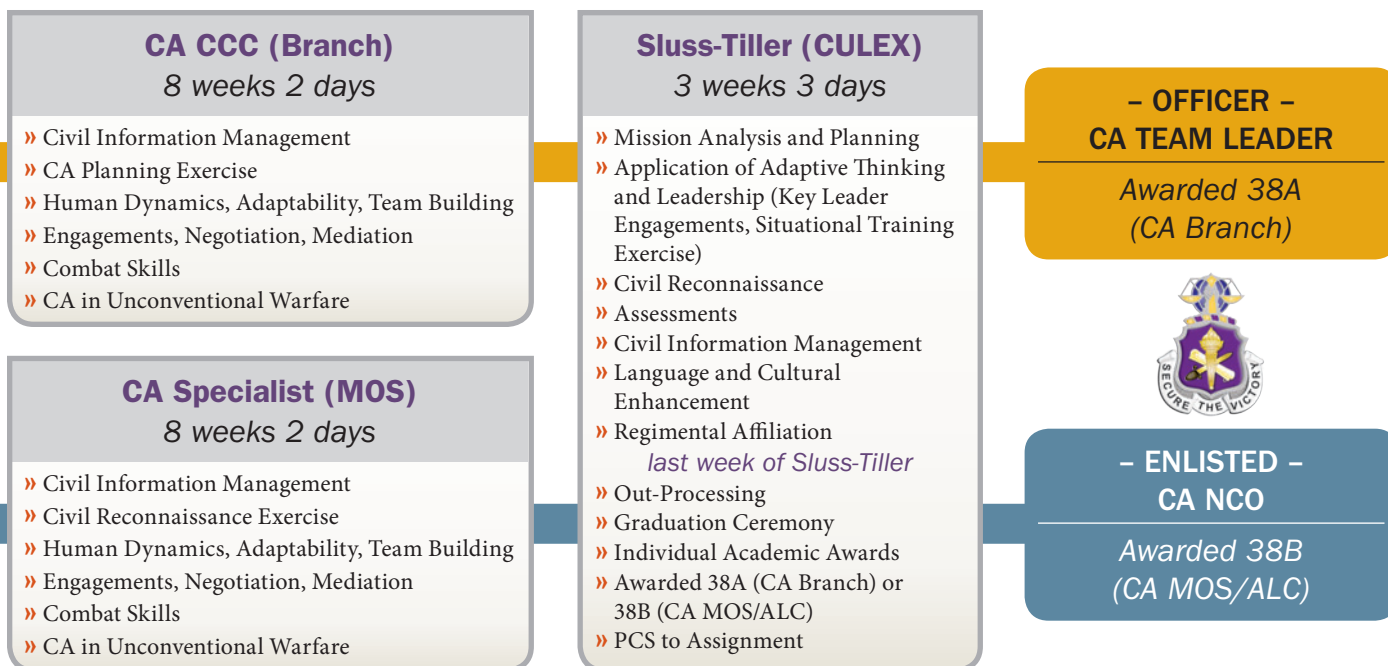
CA CCC (Branch)
8 weeks 2 days

» Civil Information Management
» CA Planning Exercise
» Human Dynamics, Adaptability, Team Building
» Engagements, Negotiation, Mediation
» Combat Skills
» CA in Unconventional Warfare

CA Specialist (MOS)
8 weeks 2 days

» Civil Information Management
» Civil Reconnaissance Exercise
» Human Dynamics, Adaptability, Team Building
» Engagements, Negotiation, Mediation
» Combat Skills
» CA in Unconventional Warfare

Sluss-Tiller (CULEX)
3 weeks 3 days

» Mission Analysis and Planning
» Application of Adaptive Thinking and Leadership (Key Leader Engagements, Situational Training Exercise)
» Civil Reconnaissance
» Assessments
» Civil Information Management
» Language and Cultural Enhancement
» Regimental Affiliation

last week of Sluss-Tiller

» Out-Processing
» Graduation Ceremony
» Individual Academic Awards
» Awarded 38A (CA Branch) or 38B (CA MOS/ALC)
» PCS to Assignment

– OFFICER –
CA TEAM LEADER

Awarded 38A
(CA Branch)

SECURE THE VICTORY

– ENLISTED –
CA NCO

Awarded 38B
(CA MOS/ALC)